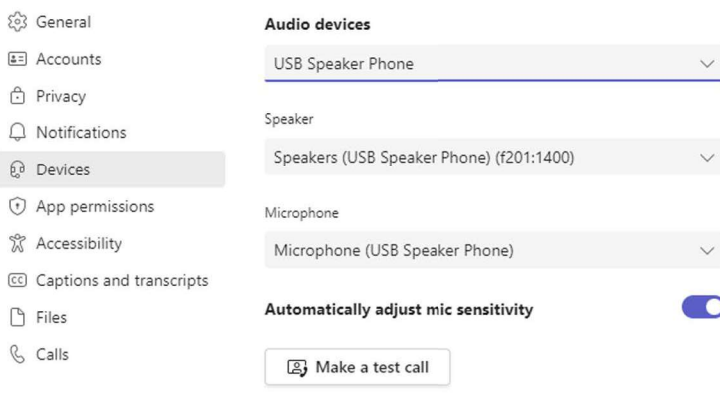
General
Accounts
Privacy
Notifications
Devices
App permissions
Accessibility
Captions and transcripts
Files
Calls

Audio devices

USB Speaker Phone

Speaker

Speakers (USB Speaker Phone) (f201:1400)

Microphone

Microphone (USB Speaker Phone)

Automatically adjust mic sensitivity

Make a test call